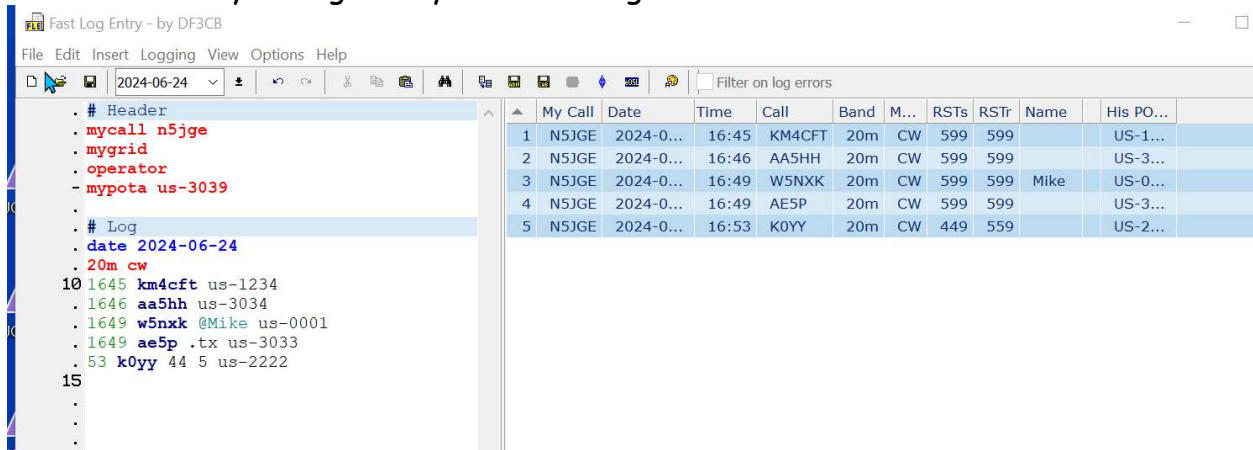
Fast Log Entry - by DF3CB

File Edit Insert Logging View Options Help

2024-06-24

Filter on log errors

. # Header
. mycall n5jge
. mygrid
. operator
- mypota us-3039
.
. # Log
. date 2024-06-24
. 20m cw
10 1645 km4cft us-1234
. 1646 aa5hh us-3034
. 1649 w5nxk @Mike us-0001
. 1649 ae5p .tx us-3033
. 53 k0yy 44 5 us-2222
15
.
.
.

| | My Call | Date | Time | Call | Band | M... | RSTs | RSTr | Name | His PO... |
|---|---|---|---|---|---|---|---|---|---|---|
| 1 | N5JGE | 2024-0... | 16:45 | KM4CFT | 20m | CW | 599 | 599 | | US-1... |
| 2 | N5JGE | 2024-0... | 16:46 | AA5HH | 20m | CW | 599 | 599 | | US-3... |
| 3 | N5JGE | 2024-0... | 16:49 | W5NXK | 20m | CW | 599 | 599 | Mike | US-0... |
| 4 | N5JGE | 2024-0... | 16:49 | AE5P | 20m | CW | 599 | 599 | | US-3... |
| 5 | N5JGE | 2024-0... | 16:53 | K0YY | 20m | CW | 449 | 559 | | US-2... |